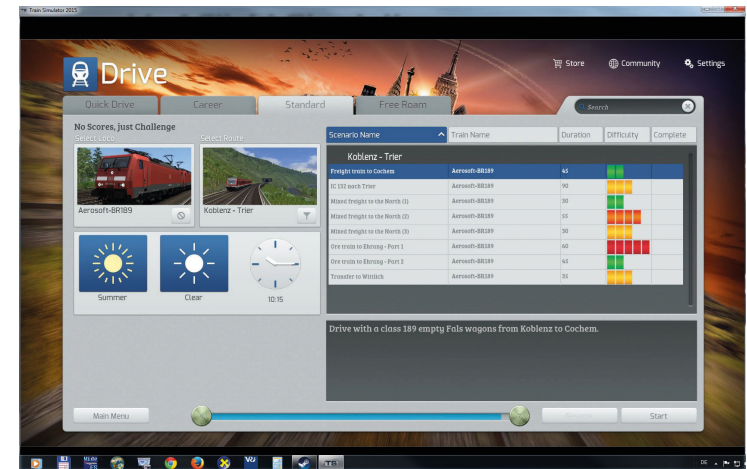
Train Simulator 2015

Drive

Store
Community
Settings

Quick Drive
Career
Standard
Free Roam

Search

No Scores, just Challenge

Select Loco
Select Route

Aerosoft-BR189
Koblenz - Trier

Summer
Clear
10:15

| Scenario Name | Train Name | Duration | Difficulty | Complete |
|---|---|---|---|---|
| Koblenz - Trier | | | | |
| Freight train to Cochem | Aerosoft-BR189 | 45 | | |
| IC 132 nach Trier | Aerosoft-BR189 | 90 | | |
| Mixed freight to the North (1) | Aerosoft-BR189 | 30 | | |
| Mixed freight to the North (2) | Aerosoft-BR189 | 55 | | |
| Mixed freight to the North (3) | Aerosoft-BR189 | 30 | | |
| Ore train to Ehrang - Part 1 | Aerosoft-BR189 | 60 | | |
| Ore train to Ehrang - Part 2 | Aerosoft-BR189 | 45 | | |
| Transfer to Wittlich | Aerosoft-BR189 | 35 | | |

Drive with a class 189 empty Fals wagons from Koblenz to Cochem.

Main Menu
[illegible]
Start

DE